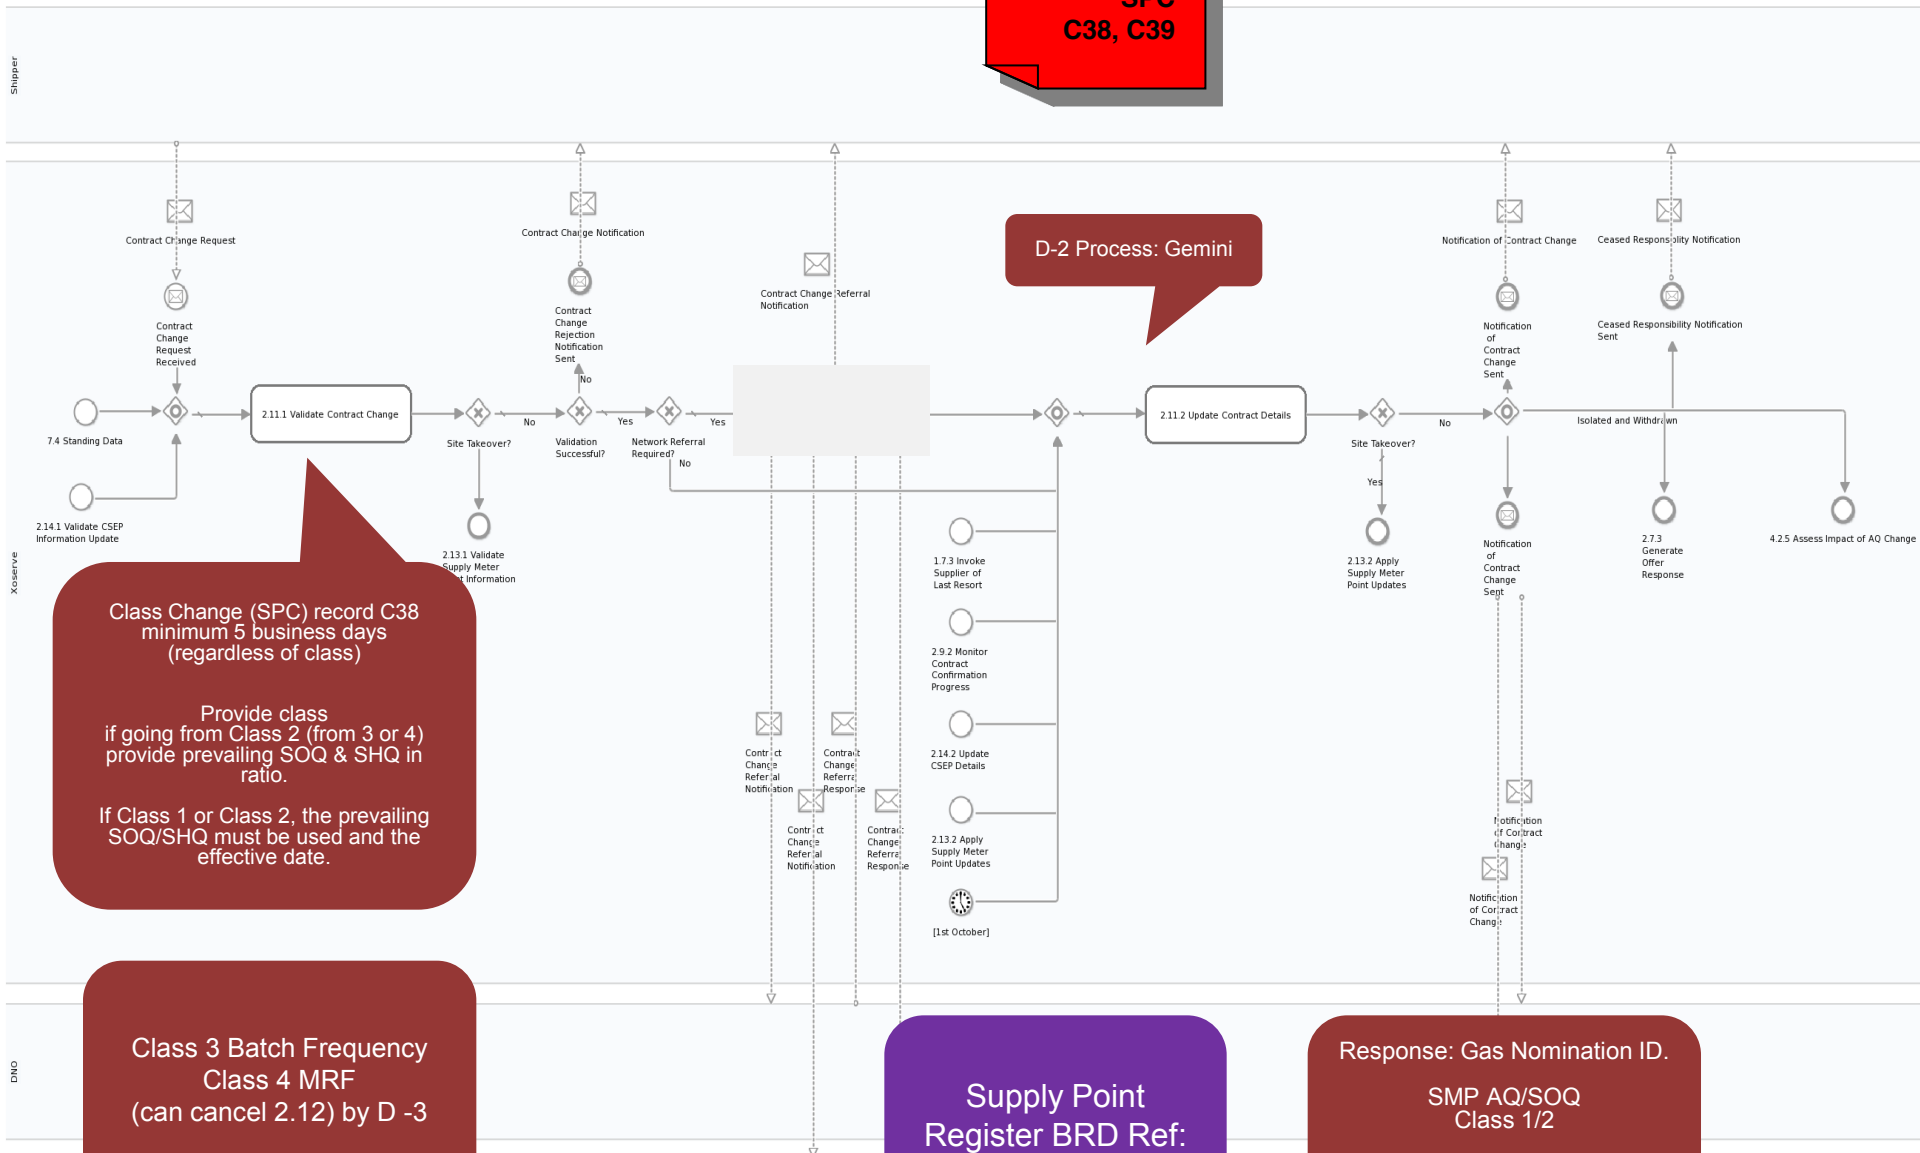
Shipper

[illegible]
C38, C39

Contract Change Request

Contract Change Notification

Contract Change Referral Notification

D-2 Process: Gemini

Notification of Contract Change

Ceased Responsibility Notification

Contract Change Request Received

Contract Change Rejection Notification Sent

Notification of Contract Change Sent

Ceased Responsibility Notification Sent

7.4 Standing Data

2.11.1 Validate Contract Change

No

Yes

Yes

No

2.11.2 Update Contract Details

No

Isolated and Withdrawn

Site Takeover?

Validation Successful?

Network Referral Required?

No

Site Takeover?

Yes

2.14.1 Validate CSEP Information Update

2.13.1 Validate Supply Meter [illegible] Information

1.7.3 Invoke Supplier of Last Resort

2.13.2 Apply Supply Meter Point Updates

Notification of Contract Change Sent

2.7.3 Generate Offer Response

4.2.5 Assess Impact of AQ Change

Xoserve

Class Change (SPC) record C38 minimum 5 business days (regardless of class)

Provide class if going from Class 2 (from 3 or 4) provide prevailing SOQ & SHQ in ratio.

If Class 1 or Class 2, the prevailing SOQ/SHQ must be used and the effective date.

2.9.2 Monitor Contract Confirmation Progress

2.14.2 Update CSEP Details

Contract Change Referral Notification

Contract Change Referral Response

Contract Change Referral Notification

Contract Change Referral Response

2.13.2 Apply Supply Meter Point Updates

Notification of Contract Change

Notification of Contract Change

[1st October]

DNO

Class 3 Batch Frequency Class 4 MRF (can cancel 2.12) by D -3

Supply Point Register BRD Ref:

Response: Gas Nomination ID.

SMP AQ/SOQ Class 1/2